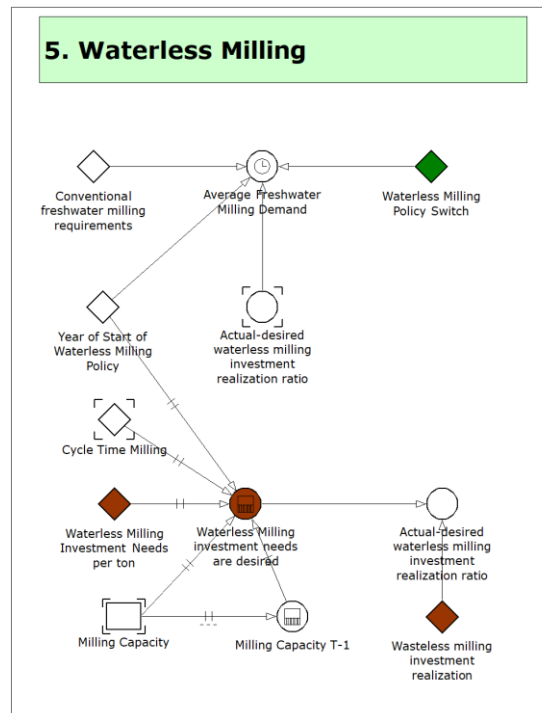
5. Waterless Milling

Conventional freshwater milling requirements

Average Freshwater Milling Demand

Waterless Milling Policy Switch

Actual-desired waterless milling investment realization ratio

Year of Start of Waterless Milling Policy

Cycle Time Milling

Waterless Milling Investment Needs per ton

Waterless Milling investment needs are desired

Actual-desired waterless milling investment realization ratio

Milling Capacity

Milling Capacity T-1

Wasteless milling investment realization